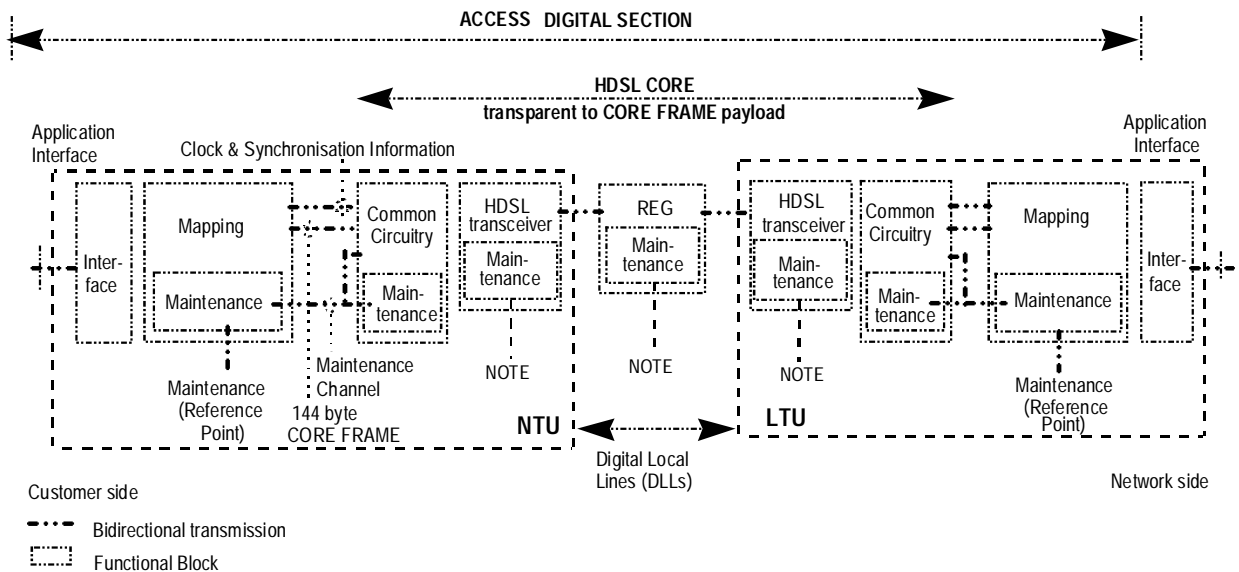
ACCESS DIGITAL SECTION

HDSL CORE
transparent to CORE FRAME payload

Application Interface

Clock & Synchronisation Information

Application Interface

Interface

Mapping

Maintenance

Common Circuitry

Maintenance

HDSL transceiver

Maintenance

REG

Maintenance

HDSL transceiver

Maintenance

Common Circuitry

Maintenance

Mapping

Maintenance

Interface

Maintenance (Reference Point)

Maintenance Channel

144 byte CORE FRAME

NOTE

NOTE

NOTE

Maintenance (Reference Point)

NTU

LTU

Digital Local Lines (DLLs)

Customer side

Network side

Bidirectional transmission

Functional Block